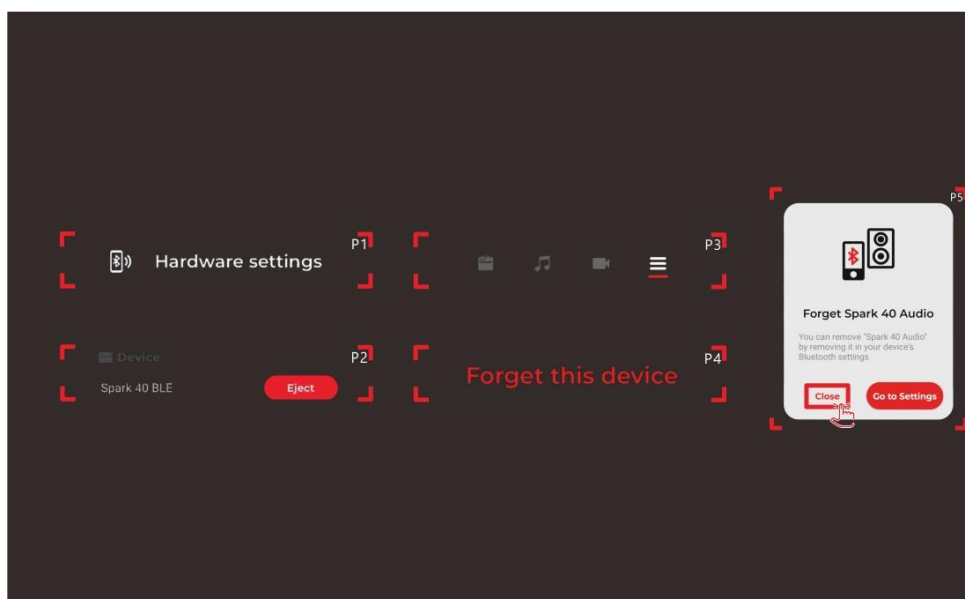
Hardware settings P1

P3

P5

Forget Spark 40 Audio

You can remove "Spark 40 Audio" by removing it in your device's Bluetooth settings

Close

Go to Settings

Device P2

Spark 40 BLE

Eject

Forget this device P4